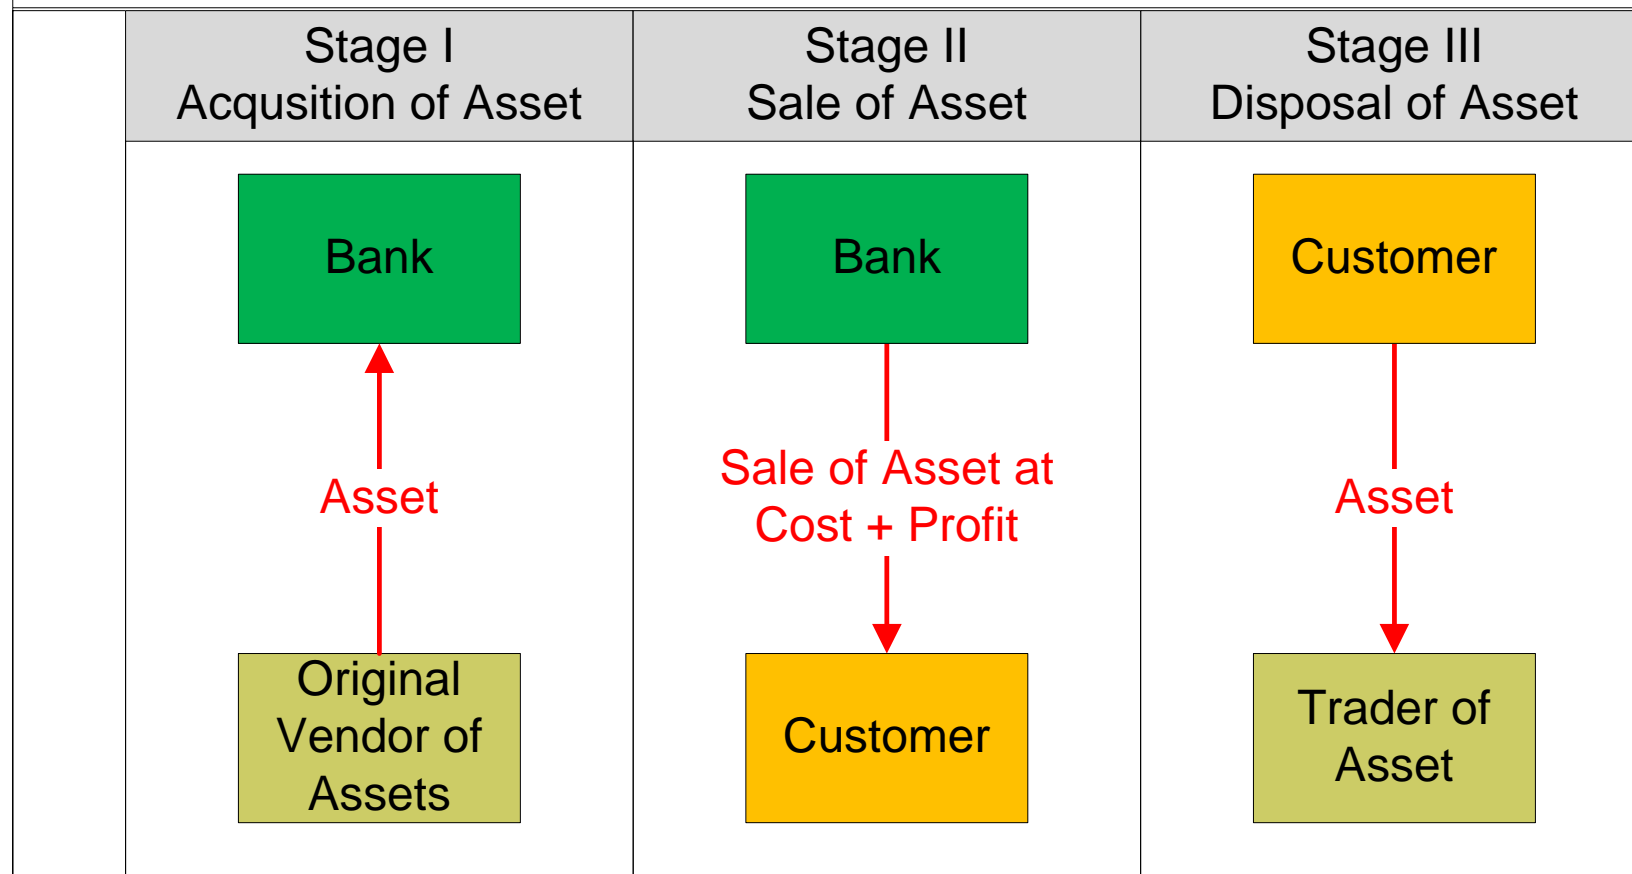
| | Stage I Acqusition of Asset | Stage II Sale of Asset | Stage III Disposal of Asset |
|---|---|---|---|
| | Bank | Bank | Customer |
| | Asset | Sale of Asset at Cost + Profit | Asset |
| | Original Vendor of Assets | Customer | Trader of Asset |